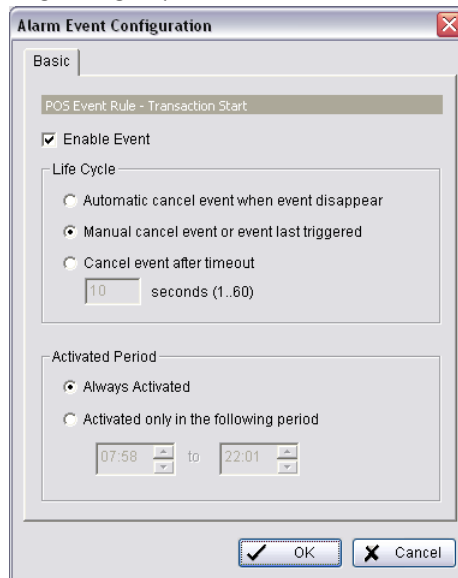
Alarm Event Configuration

Basic

POS Event Rule - Transaction Start

Enable Event

Life Cycle

Automatic cancel event when event disappear

Manual cancel event or event last triggered

Cancel event after timeout

10 seconds (1..60)

Activated Period

Always Activated

Activated only in the following period

07:58 to 22:01

OK

Cancel